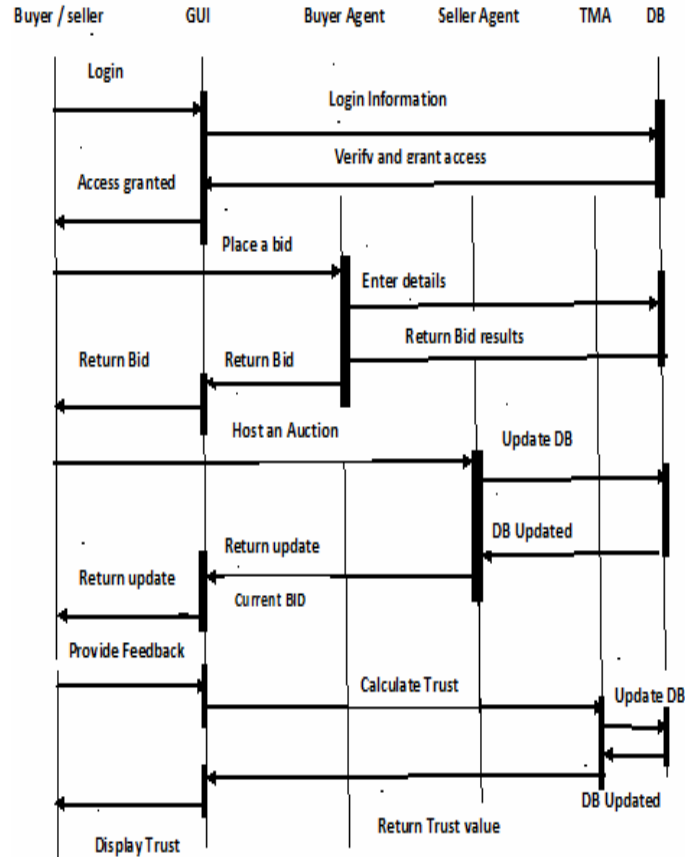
Buyer / seller
GUI
Buyer Agent
Seller Agent
TMA
DB

Login
Login Information
Verify and grant access
Access granted
Place a bid
Enter details
Return Bid results
Return Bid
Return Bid
Host an Auction
Update DB
DB Updated
Return update
Return update
Current BID
Provide Feedback
Calculate Trust
Update DB
DB Updated
Return Trust value
Display Trust